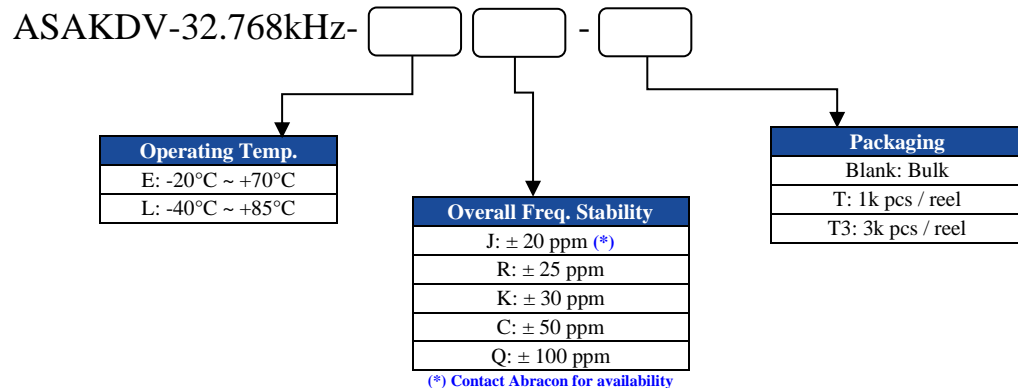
ASAKDV-32.768kHz- [ ] [ ] - [ ]

| Operating Temp. |
|---|
| E: -20°C ~ +70°C |
| L: -40°C ~ +85°C |

| Overall Freq. Stability |
|---|
| J: ± 20 ppm (*) |
| R: ± 25 ppm |
| K: ± 30 ppm |
| C: ± 50 ppm |
| Q: ± 100 ppm |

(*) Contact Abracon for availability

| Packaging |
|---|
| Blank: Bulk |
| T: 1k pcs / reel |
| T3: 3k pcs / reel |